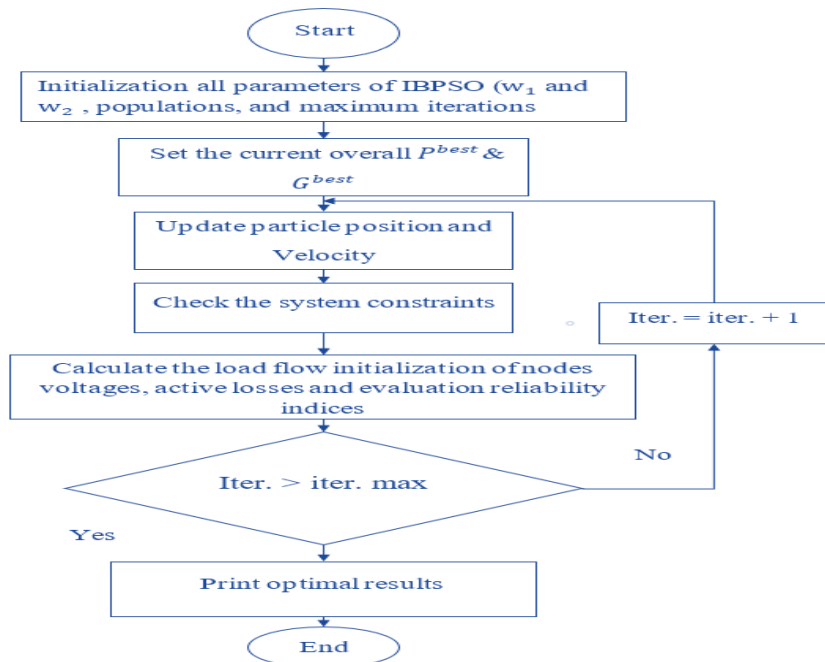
Start

Initialization all parameters of IBPSO ($w_1$ and $w_2$ , populations, and maximum iterations

Set the current overall $P^{best}$ & $G^{best}$

Update particle position and Velocity

Check the system constraints

Iter. = iter. + 1

Calculate the load flow initialization of nodes voltages, active losses and evaluation reliability indices

No

Iter. > iter. max

Yes

Print optimal results

End